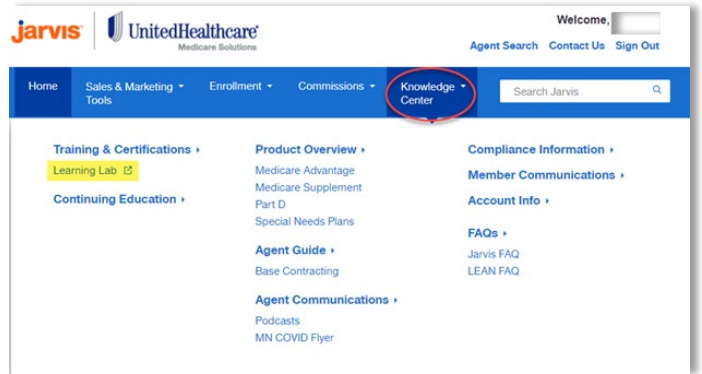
jarvis UnitedHealthcare
Medicare Solutions

Welcome,
Agent Search Contact Us Sign Out

Home Sales & Marketing Tools Enrollment Commissions Knowledge Center Search Jarvis

Training & Certifications
Learning Lab
Continuing Education

Product Overview
Medicare Advantage
Medicare Supplement
Part D
Special Needs Plans

Agent Guide
Base Contracting

Agent Communications
Podcasts
MN COVID Flyer

Compliance Information
Member Communications
Account Info

FAQs
Jarvis FAQ
LEAN FAQ